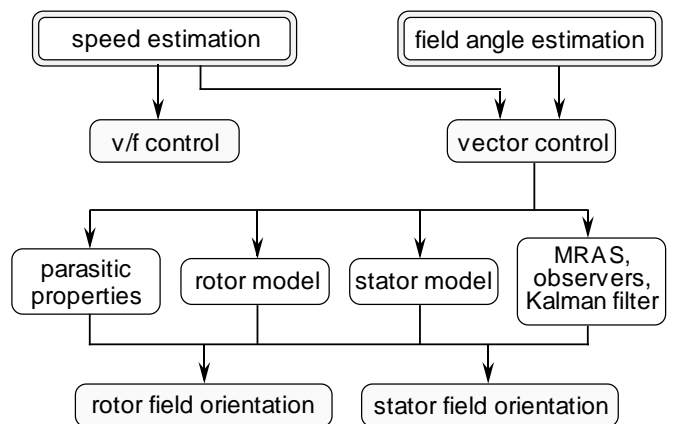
speed estimation

field angle estimation

v/f control

vector control

parasitic properties

rotor model

stator model

MRAS, observers, Kalman filter

rotor field orientation

stator field orientation